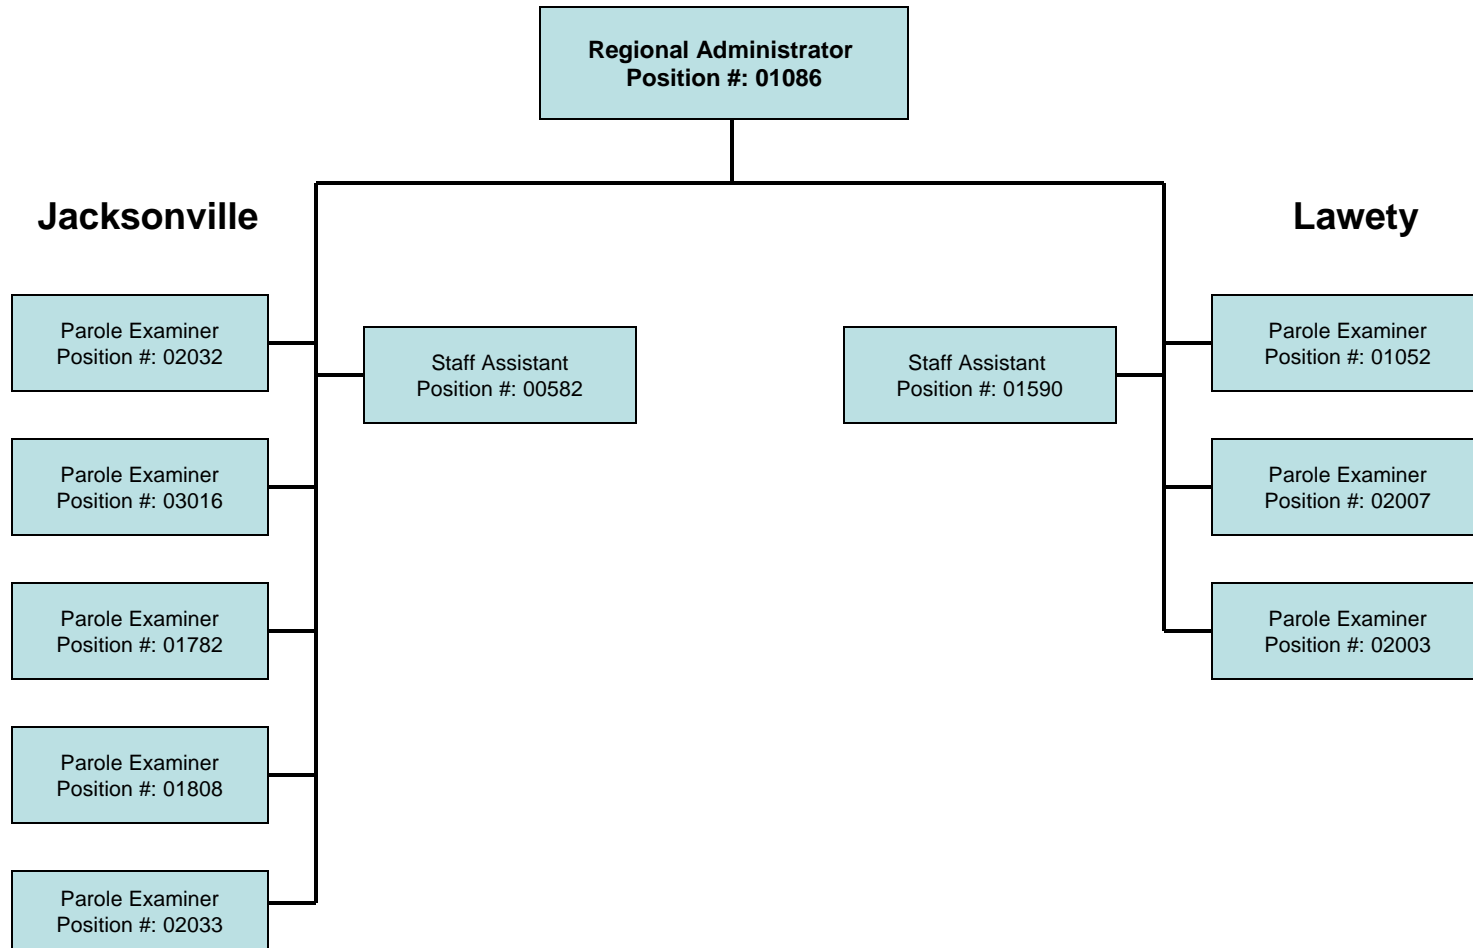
Regional Administrator
Position #: 01086

Jacksonville

Lawety

Parole Examiner
Position #: 02032

Staff Assistant
Position #: 00582

Staff Assistant
Position #: 01590

Parole Examiner
Position #: 01052

Parole Examiner
Position #: 03016

Parole Examiner
Position #: 02007

Parole Examiner
Position #: 01782

Parole Examiner
Position #: 02003

Parole Examiner
Position #: 01808

Parole Examiner
Position #: 02033